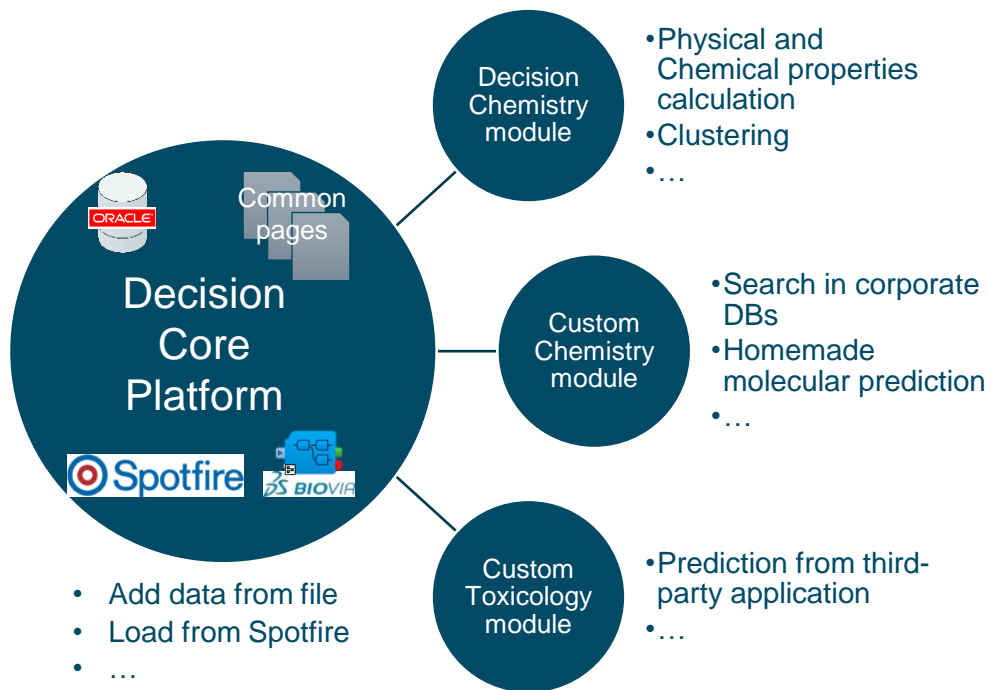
ORACLE

Common pages

Decision Core Platform

Spotfire

BIOVIA

• Add data from file
• Load from Spotfire
• …

Decision Chemistry module

•Physical and Chemical properties calculation
•Clustering
•…

Custom Chemistry module

•Search in corporate DBs
•Homemade molecular prediction
•…

Custom Toxicology module

•Prediction from third-party application
•…